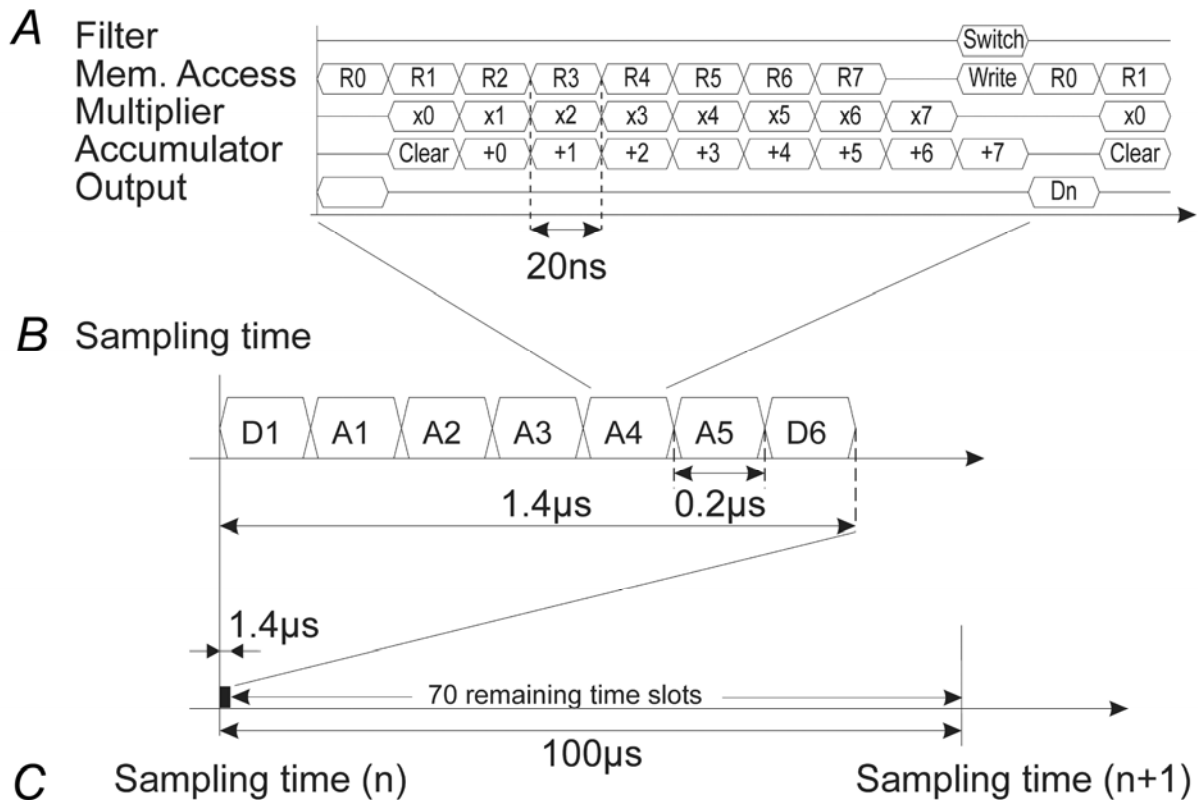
A Filter
Mem. Access
Multiplier
Accumulator
Output

Switch
R0 R1 R2 R3 R4 R5 R6 R7 Write R0 R1
x0 x1 x2 x3 x4 x5 x6 x7 x0
Clear +0 +1 +2 +3 +4 +5 +6 +7 Clear
Dn

20ns

B Sampling time

D1 A1 A2 A3 A4 A5 D6

1.4μs 0.2μs

1.4μs

70 remaining time slots

100μs

C Sampling time (n) Sampling time (n+1)